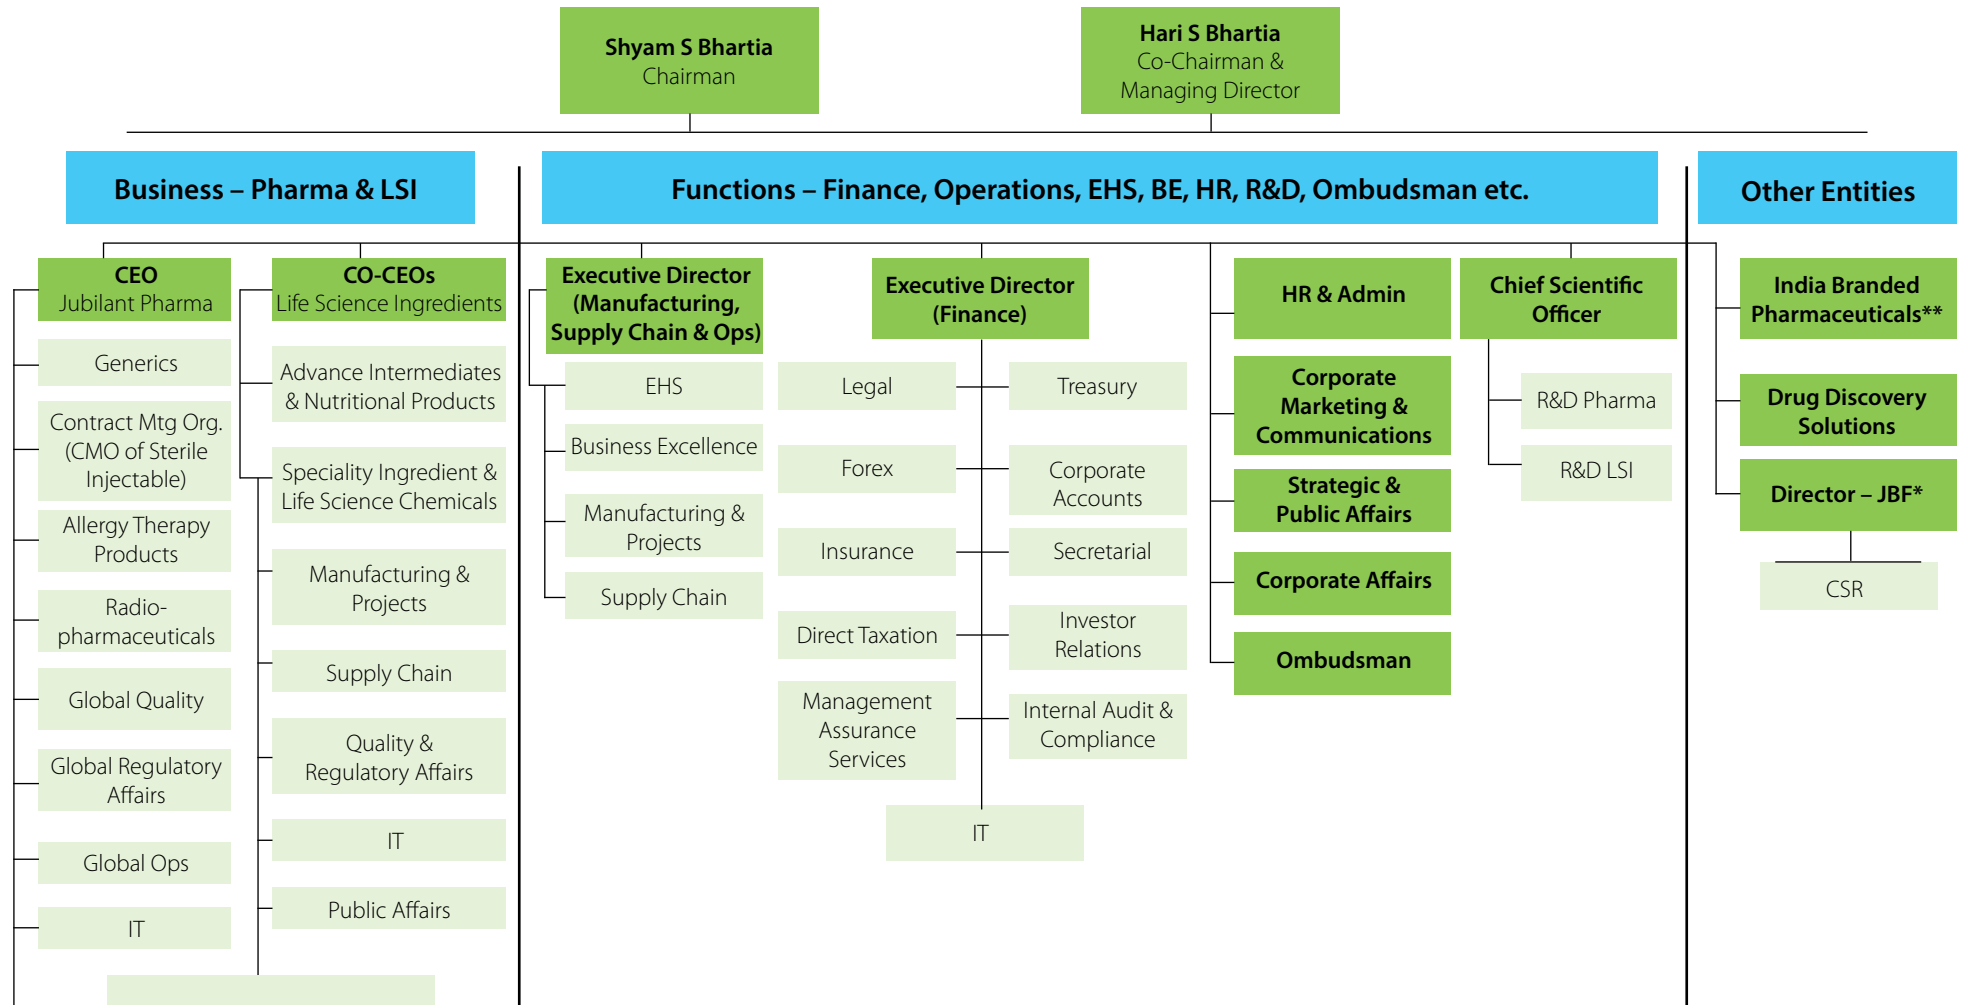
Shyam S Bhartia
Chairman

Hari S Bhartia
Co-Chairman & Managing Director

Business – Pharma & LSI

Functions – Finance, Operations, EHS, BE, HR, R&D, Ombudsman etc.

Other Entities

CEO
Jubilant Pharma

Generics

Contract Mtg Org. (CMO of Sterile Injectable)

Allergy Therapy Products

Radio-pharmaceuticals

Global Quality

Global Regulatory Affairs

Global Ops

IT

CO-CEOs
Life Science Ingredients

Advance Intermediates & Nutritional Products

Speciality Ingredient & Life Science Chemicals

Manufacturing & Projects

Supply Chain

Quality & Regulatory Affairs

IT

Public Affairs

Executive Director (Manufacturing, Supply Chain & Ops)

EHS

Business Excellence

Manufacturing & Projects

Supply Chain

Executive Director (Finance)

Legal

Treasury

Forex

Corporate Accounts

Insurance

Secretarial

Direct Taxation

Investor Relations

Management Assurance Services

Internal Audit & Compliance

IT

HR & Admin

Corporate Marketing & Communications

Strategic & Public Affairs

Corporate Affairs

Ombudsman

Chief Scientific Officer

R&D Pharma

R&D LSI

India Branded Pharmaceuticals**

Drug Discovery Solutions

Director – JBF*

CSR